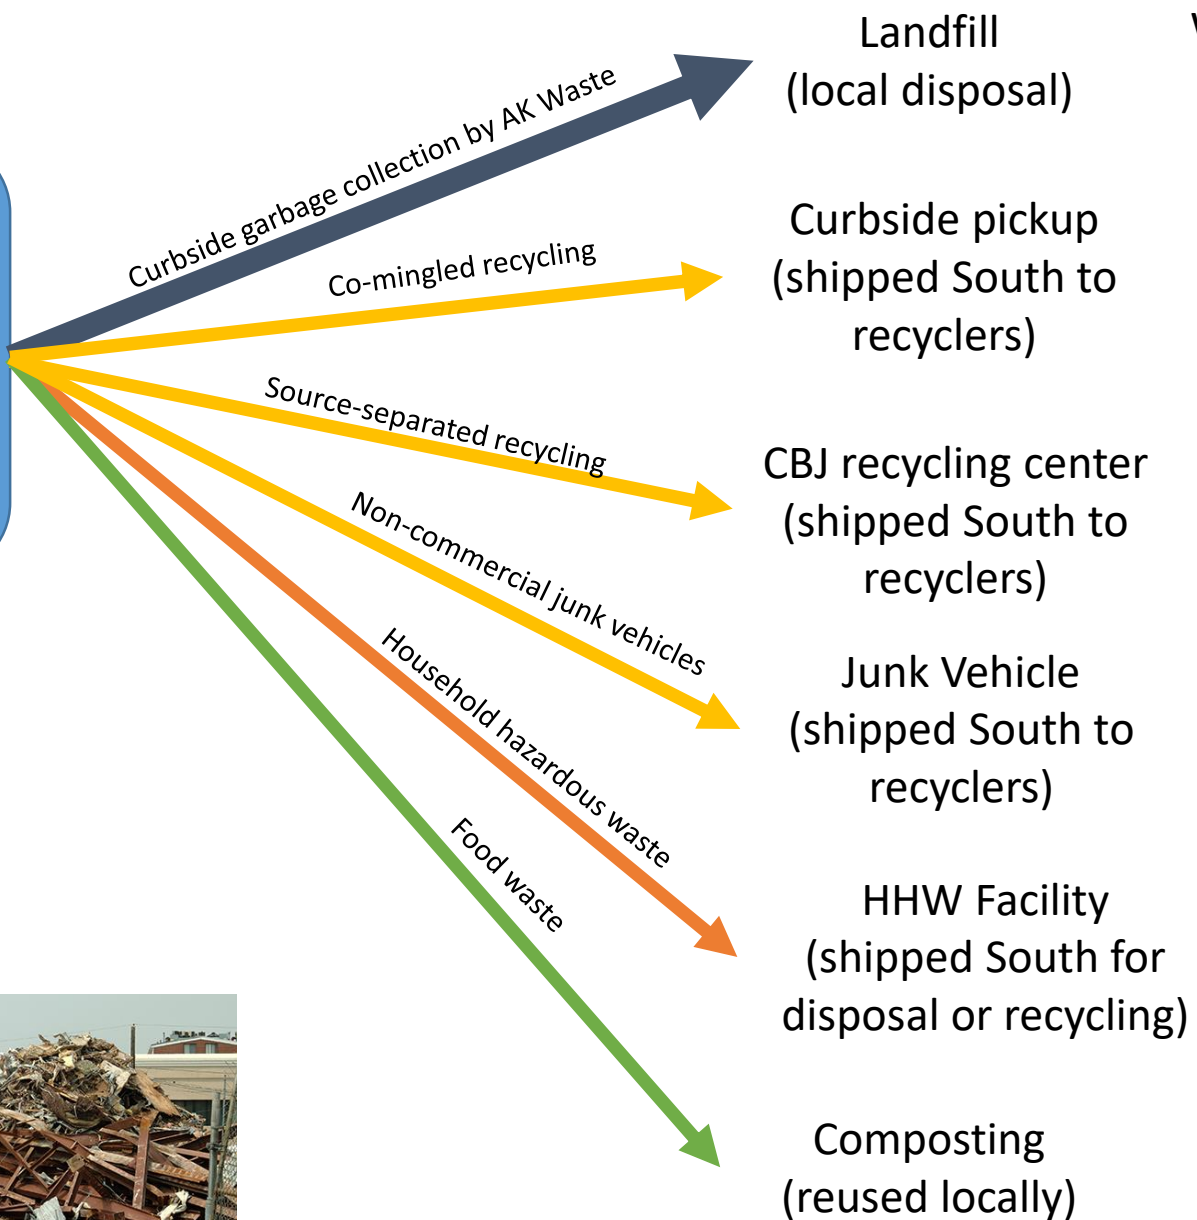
Curbside garbage collection by AK Waste

Landfill
(local disposal)

Co-mingled recycling

Curbside pickup
(shipped South to recyclers)

Source-separated recycling

CBJ recycling center
(shipped South to recyclers)

Non-commercial junk vehicles

Junk Vehicle
(shipped South to recyclers)

Household hazardous waste

HHW Facility
(shipped South for disposal or recycling)

Food waste

Composting
(reused locally)